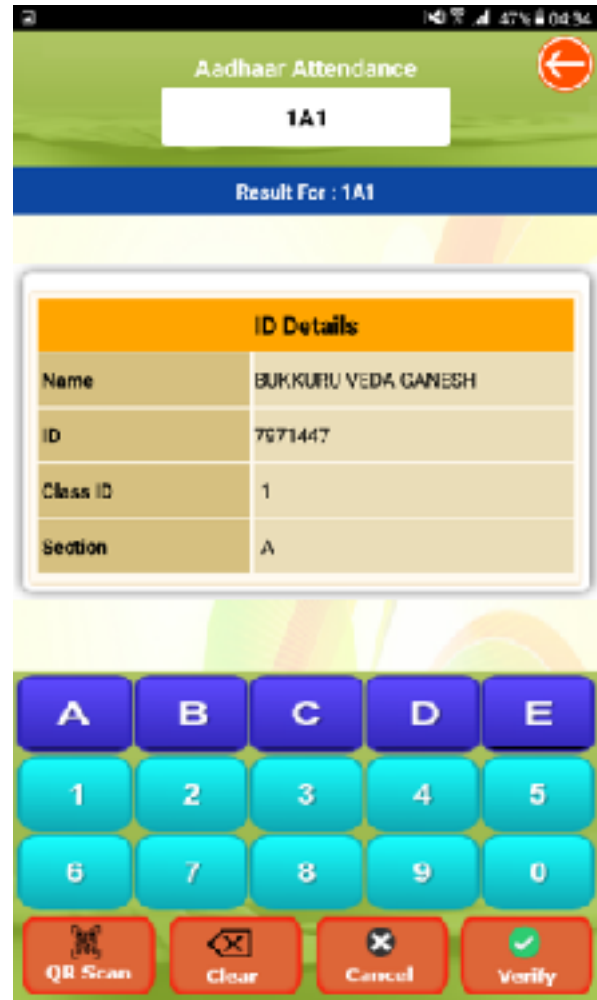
47% 04:34

Aadhaar Attendance

1A1

Result For : 1A1

| ID Details | |
|---|---|
| Name | BUKKURU VEDA GANESH |
| ID | 7971447 |
| Class ID | 1 |
| Section | A |

A B C D E

1 2 3 4 5

6 7 8 9 0

QR Scan Clear Cancel Verify